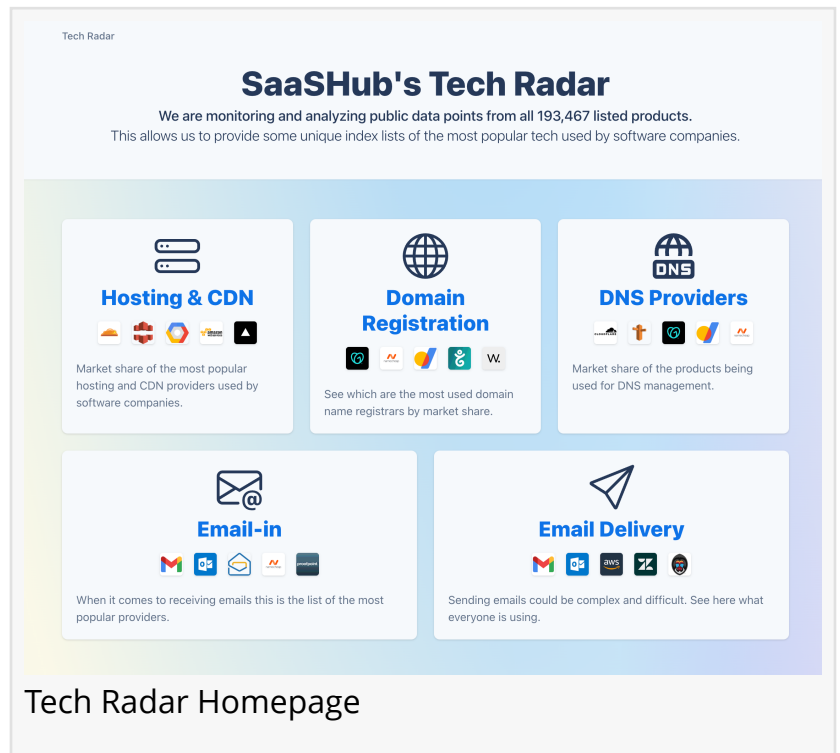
Tech Radar

SaaSHub's Tech Radar

We are monitoring and analyzing public data points from all 193,467 listed products.

This allows us to provide some unique index lists of the most popular tech used by software companies.

DNS

Hosting & CDN

Market share of the most popular hosting and CDN providers used by software companies.

Domain Registration

W.

See which are the most used domain name registrars by market share.

DNS Providers

Market share of the products being used for DNS management.

Email-in

When it comes to receiving emails this is the list of the most popular providers.

Email Delivery

aws

Sending emails could be complex and difficult. See here what everyone is using.

Tech Radar Homepage